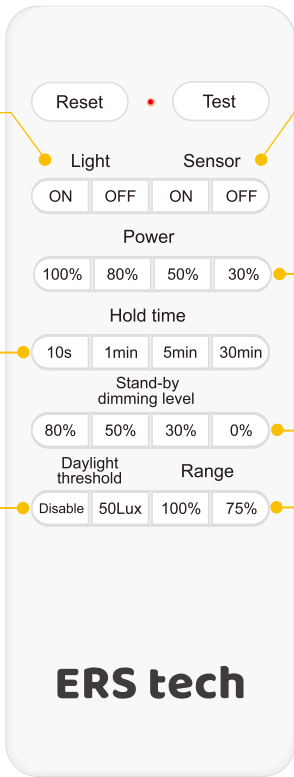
Reset

Test

Light

Sensor

| ON | OFF | ON | OFF |
|---|---|---|---|

Power

| 100% | 80% | 50% | 30% |
|---|---|---|---|

Hold time

| 10s | 1min | 5min | 30min |
|---|---|---|---|

Stand-by dimming level

| 80% | 50% | 30% | 0% |
|---|---|---|---|

Daylight threshold

Range

| Disable | 50Lux | 100% | 75% |
|---|---|---|---|

ERS tech